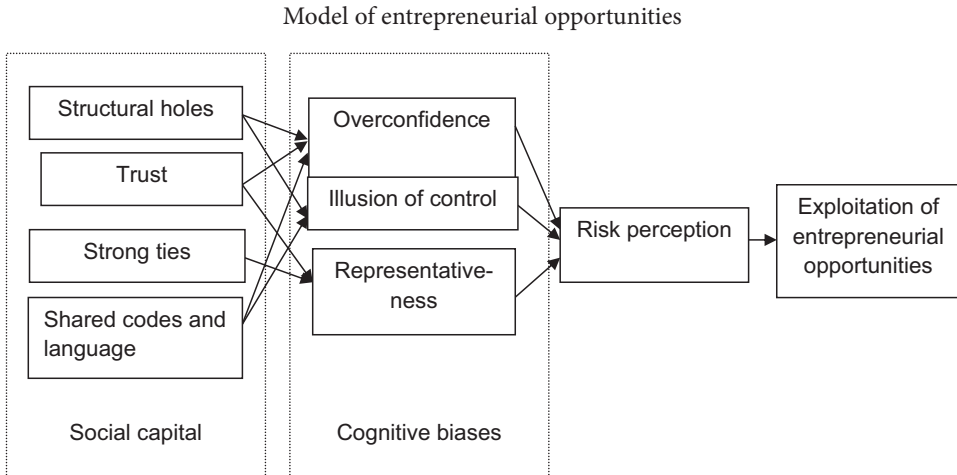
Model of entrepreneurial opportunities

Structural holes

Trust

Strong ties

Shared codes and language

Social capital

Overconfidence

Illusion of control

Representativeness

Cognitive biases

Risk perception

Exploitation of entrepreneurial opportunities